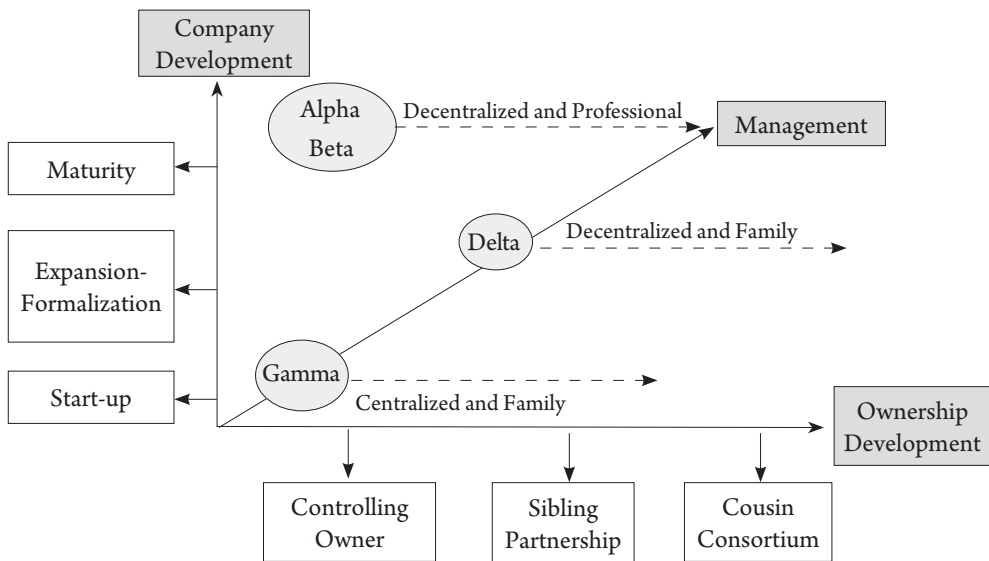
Company Development

Alpha Beta

Decentralized and Professional

Management

Maturity

Delta

Decentralized and Family

Expansion-Formalization

Gamma

Centralized and Family

Start-up

Ownership Development

Controlling Owner

Sibling Partnership

Cousin Consortium